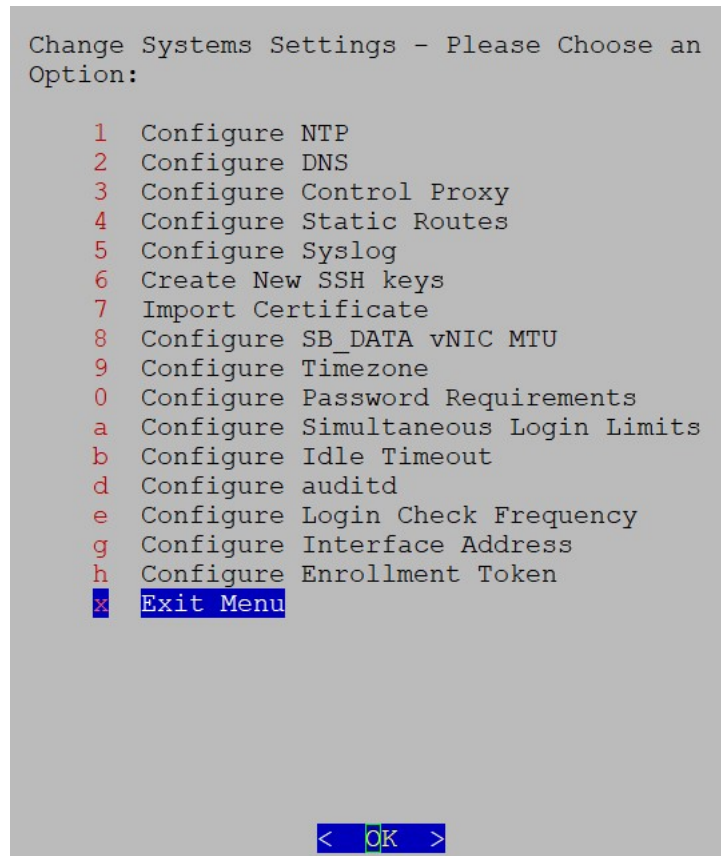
Change Systems Settings - Please Choose an Option:

1 Configure NTP
2 Configure DNS
3 Configure Control Proxy
4 Configure Static Routes
5 Configure Syslog
6 Create New SSH keys
7 Import Certificate
8 Configure SB_DATA vNIC MTU
9 Configure Timezone
0 Configure Password Requirements
a Configure Simultaneous Login Limits
b Configure Idle Timeout
d Configure auditd
e Configure Login Check Frequency
g Configure Interface Address
h Configure Enrollment Token
x Exit Menu

< OK >